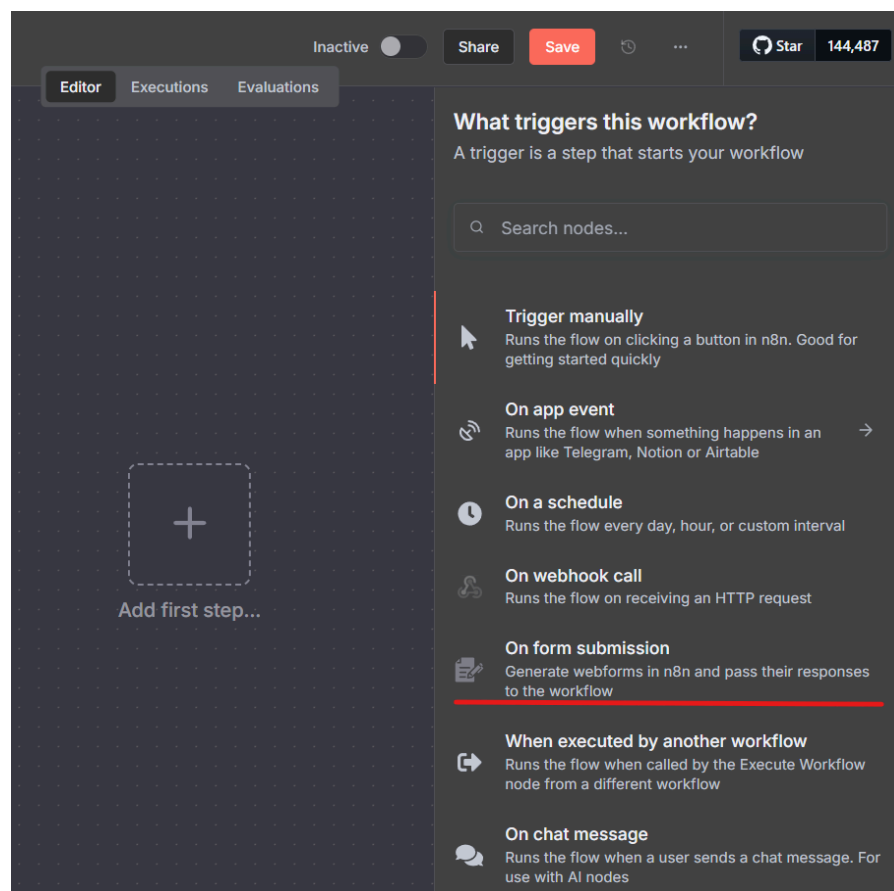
Inactive Share Save ···

Star 144,487

Editor Executions Evaluations

Add first step...

What triggers this workflow?

A trigger is a step that starts your workflow

Search nodes...

Trigger manually
Runs the flow on clicking a button in n8n. Good for getting started quickly

On app event
Runs the flow when something happens in an app like Telegram, Notion or Airtable

On a schedule
Runs the flow every day, hour, or custom interval

On webhook call
Runs the flow on receiving an HTTP request

On form submission
Generate webforms in n8n and pass their responses to the workflow

When executed by another workflow
Runs the flow when called by the Execute Workflow node from a different workflow

On chat message
Runs the flow when a user sends a chat message. For use with AI nodes